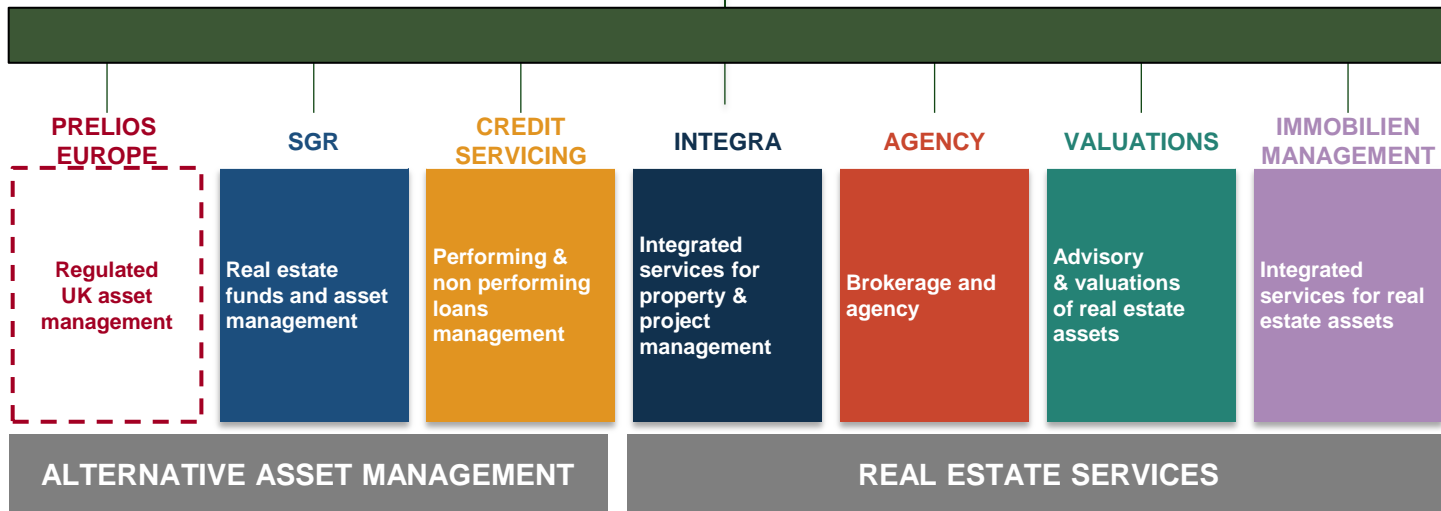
PRELIOS EUROPE

Regulated UK asset management

SGR

Real estate funds and asset management

CREDIT SERVICING

Performing & non performing loans management

INTEGRA

Integrated services for property & project management

AGENCY

Brokerage and agency

VALUATIONS

Advisory & valuations of real estate assets

IMMOBILIEN MANAGEMENT

Integrated services for real estate assets

ALTERNATIVE ASSET MANAGEMENT

REAL ESTATE SERVICES